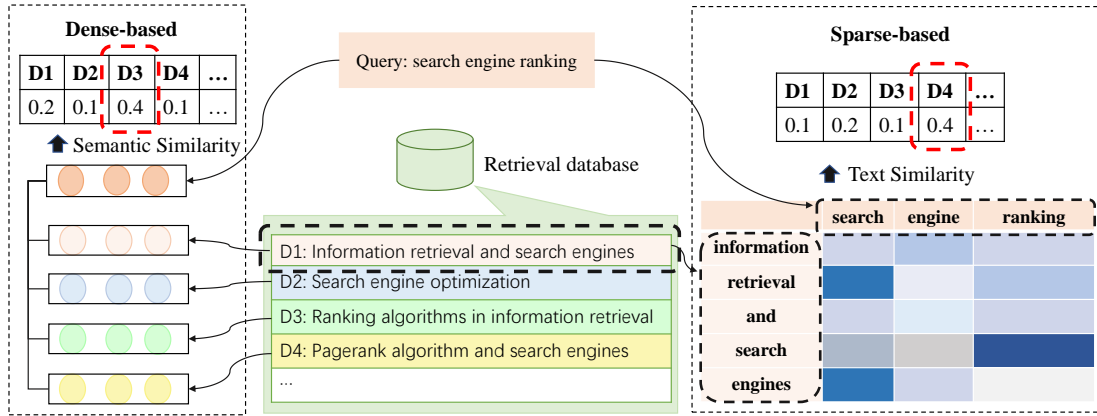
Dense-based

| D1 | D2 | D3 | D4 | … |
|---|---|---|---|---|
| 0.2 | 0.1 | 0.4 | 0.1 | … |

Semantic Similarity

Query: search engine ranking

Retrieval database

D1: Information retrieval and search engines
D2: Search engine optimization
D3: Ranking algorithms in information retrieval
D4: Pagerank algorithm and search engines
…

Sparse-based

| D1 | D2 | D3 | D4 | … |
|---|---|---|---|---|
| 0.1 | 0.2 | 0.1 | 0.4 | … |

Text Similarity

| | search | engine | ranking |
|---|---|---|---|
| information | | | |
| retrieval | | | |
| and | | | |
| search | | | |
| engines | | | |